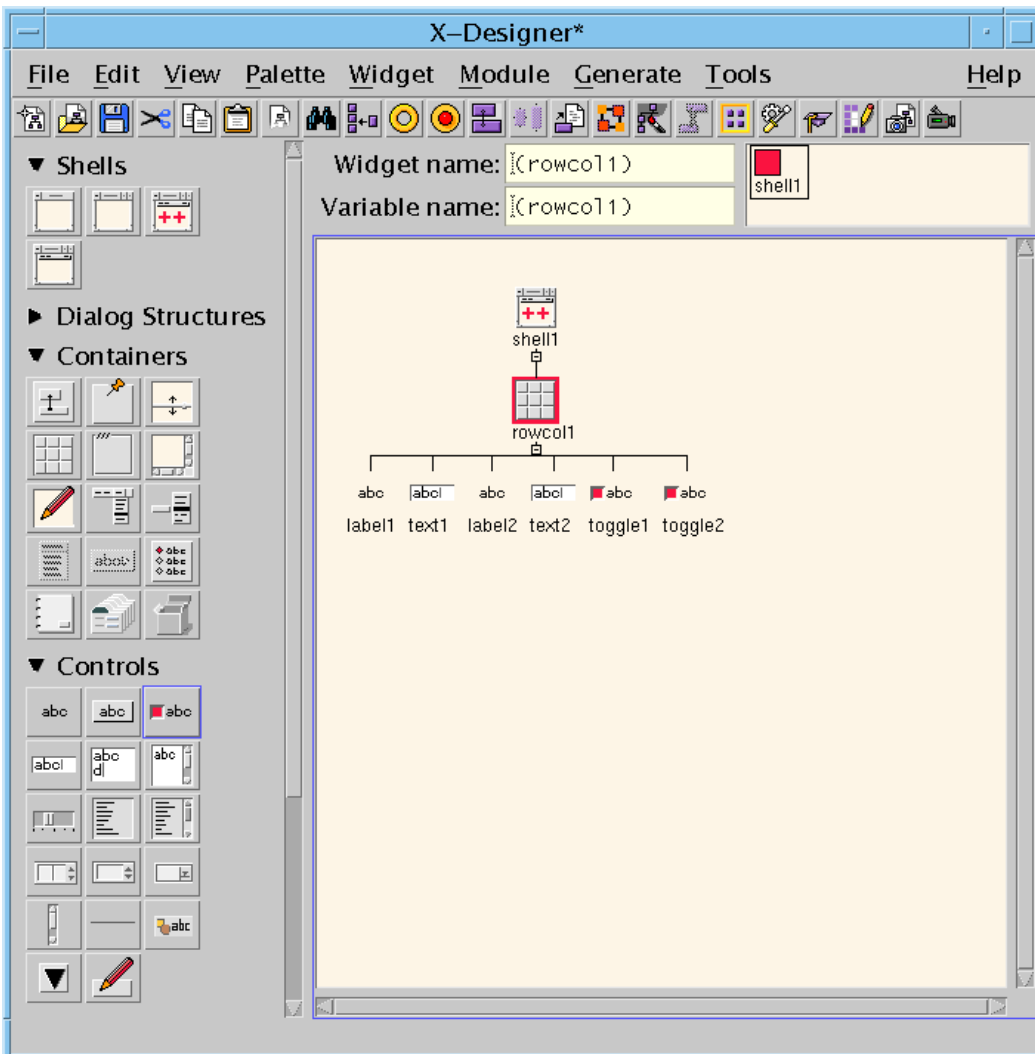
X–Designer*

File Edit View Palette Widget Module Generate Tools Help

▼ Shells

++

▶ Dialog Structures

▼ Containers

abc

abc
abc
abc

▼ Controls

abc abc abc

abc abc d abc

abc

Widget name: (rowcol1)

Variable name: (rowcol1)

shell1

++

shell1

rowcol1

abc abc abc abc abc abc

label1 text1 label2 text2 toggle1 toggle2